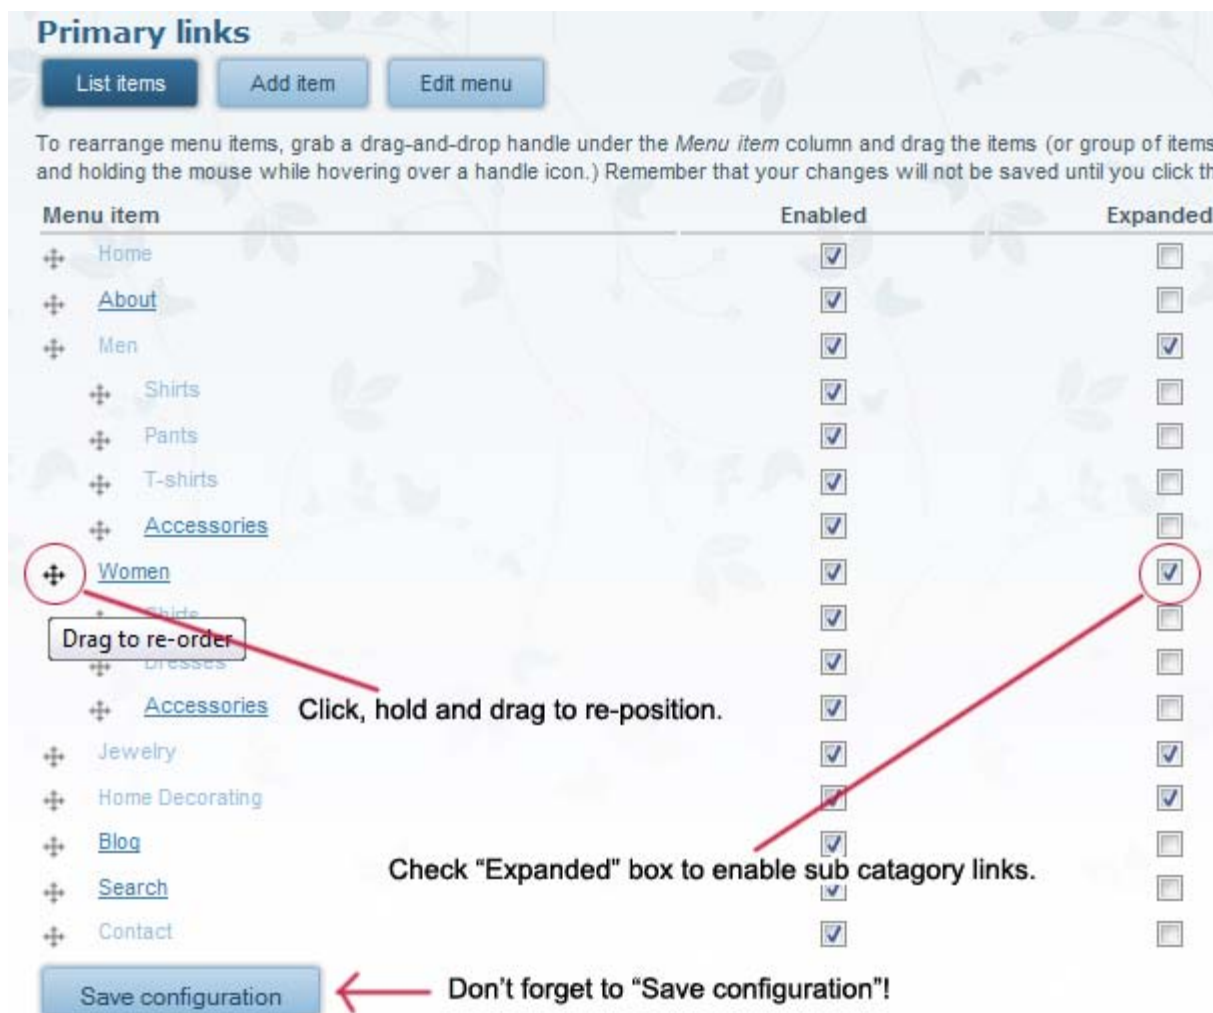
Primary links

List items | Add item | Edit menu

To rearrange menu items, grab a drag-and-drop handle under the *Menu item* column and drag the items (or group of items and holding the mouse while hovering over a handle icon.) Remember that your changes will not be saved until you click th

| Menu item | Enabled | Expanded |
|---|---|---|
| Home | ☑ | ☐ |
| About | ☑ | ☐ |
| Men | ☑ | ☑ |
| Shirts | ☑ | ☐ |
| Pants | ☑ | ☐ |
| T-shirts | ☑ | ☐ |
| Accessories | ☑ | ☐ |
| Women | ☑ | ☑ |
| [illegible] | ☑ | ☐ |
| Dresses | ☑ | ☐ |
| Accessories | ☑ | ☐ |
| Jewelry | ☑ | ☑ |
| Home Decorating | ☑ | ☑ |
| Blog | ☑ | ☐ |
| Search | ☑ | ☐ |
| Contact | ☑ | ☐ |

Drag to re-order

Click, hold and drag to re-position.

Check “Expanded” box to enable sub catagory links.

Save configuration

Don’t forget to “Save configuration”!